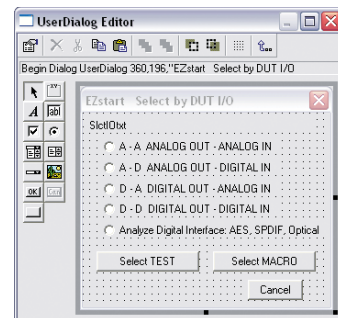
UserDialog Editor

Begin Dialog UserDialog 360,196,"EZstart Select by DUT I/O

EZstart Select by DUT I/O

SlctIOtxt

A - A ANALOG OUT - ANALOG IN

A - D ANALOG OUT - DIGITAL IN

D - A DIGITAL OUT - ANALOG IN

D - D DIGITAL OUT - DIGITAL IN

Analyze Digital Interface: AES, SPDIF, Optical

Select TEST

Select MACRO

Cancel

OK